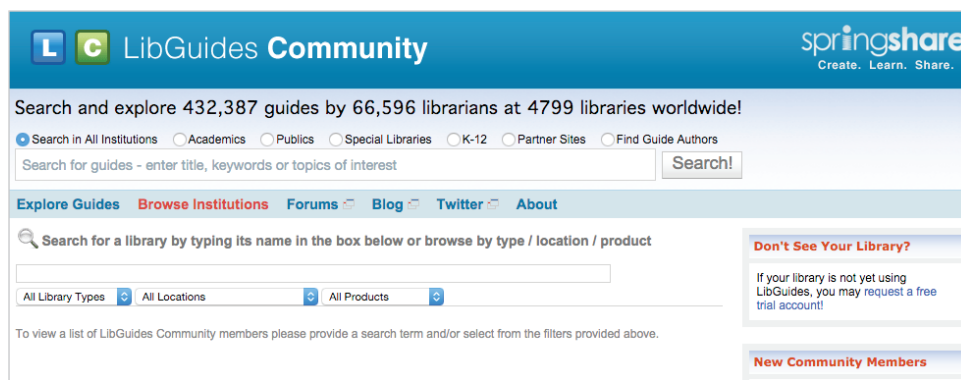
L C LibGuides Community

springshare
Create. Learn. Share.

Search and explore 432,387 guides by 66,596 librarians at 4799 libraries worldwide!

Search in All Institutions Academics Publics Special Libraries K-12 Partner Sites Find Guide Authors

Search for guides - enter title, keywords or topics of interest

Search!

Explore Guides Browse Institutions Forums Blog Twitter About

Search for a library by typing its name in the box below or browse by type / location / product

All Library Types All Locations All Products

To view a list of LibGuides Community members please provide a search term and/or select from the filters provided above.

Don't See Your Library?

If your library is not yet using LibGuides, you may request a free trial account!

New Community Members